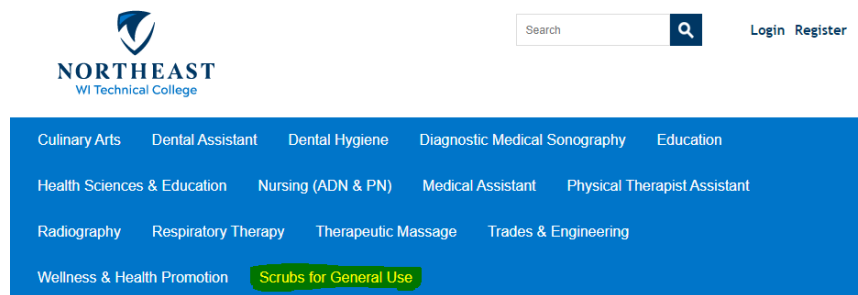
NORTHEAST
WI Technical College

Search

Login Register

Culinary Arts Dental Assistant Dental Hygiene Diagnostic Medical Sonography Education

Health Sciences & Education Nursing (ADN & PN) Medical Assistant Physical Therapist Assistant

Radiography Respiratory Therapy Therapeutic Massage Trades & Engineering

Wellness & Health Promotion Scrubs for General Use